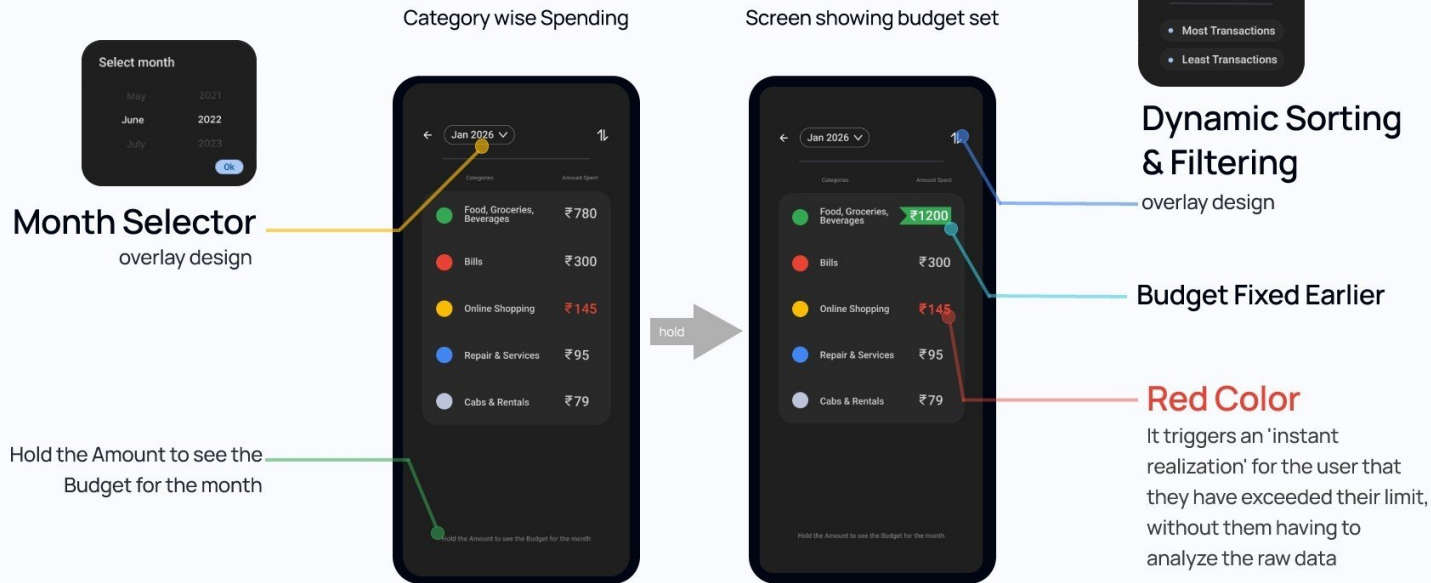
Category wise Spending

Screen showing budget set

Most Transactions

Least Transactions

Dynamic Sorting & Filtering

overlay design

Select month

May 2021

June 2022

July 2023

Ok

Month Selector

overlay design

Jan 2026

Categories

Amount Spent

Food, Groceries, Beverages ₹780

Bills ₹300

Online Shopping ₹145

Repair & Services ₹95

Cabs & Rentals ₹79

Hold the Amount to see the Budget for the month

hold

Jan 2026

Categories

Amount Spent

Food, Groceries, Beverages ₹1200

Bills ₹300

Online Shopping ₹145

Repair & Services ₹95

Cabs & Rentals ₹79

Hold the Amount to see the Budget for the month

Budget Fixed Earlier

Red Color

It triggers an 'instant realization' for the user that they have exceeded their limit, without them having to analyze the raw data

Hold the Amount to see the Budget for the month